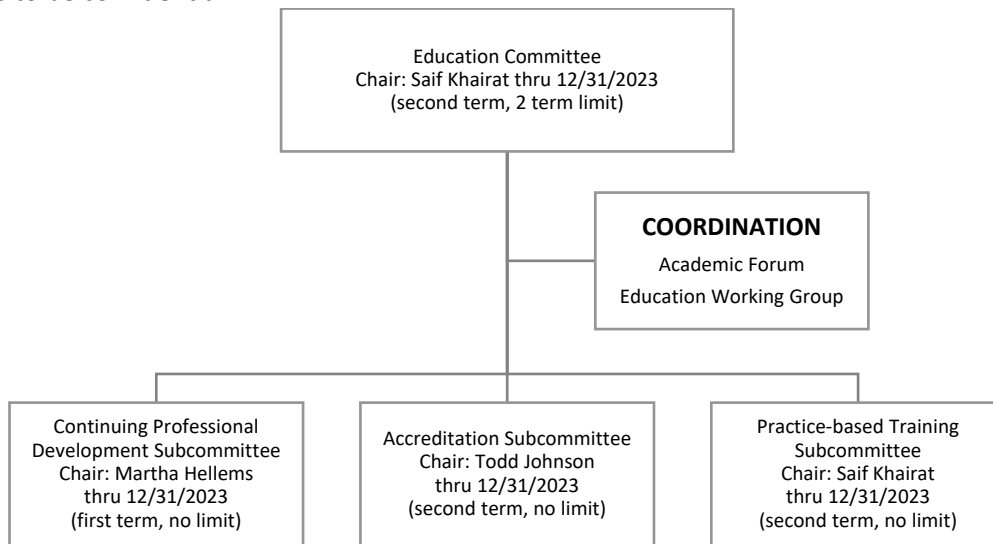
Education Committee
Chair: Saif Khairat thru 12/31/2023
(second term, 2 term limit)

**COORDINATION**
Academic Forum
Education Working Group

Continuing Professional Development Subcommittee
Chair: Martha Hellems
thru 12/31/2023
(first term, no limit)

Accreditation Subcommittee
Chair: Todd Johnson
thru 12/31/2023
(second term, no limit)

Practice-based Training Subcommittee
Chair: Saif Khairat
thru 12/31/2023
(second term, no limit)